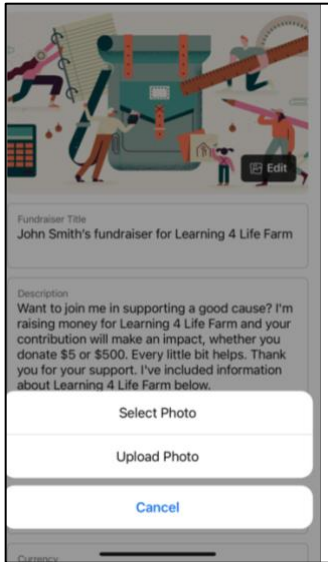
Edit

Fundraiser Title
John Smith's fundraiser for Learning 4 Life Farm

Description
Want to join me in supporting a good cause? I'm raising money for Learning 4 Life Farm and your contribution will make an impact, whether you donate $5 or $500. Every little bit helps. Thank you for your support. I've included information about Learning 4 Life Farm below.

Select Photo

Upload Photo

Cancel

Currency